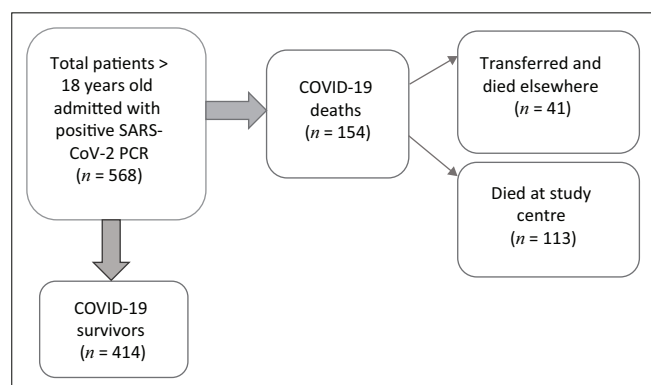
Total patients > 18 years old admitted with positive SARS-CoV-2 PCR ($n$ = 568)

COVID-19 deaths ($n$ = 154)

Transferred and died elsewhere ($n$ = 41)

Died at study centre ($n$ = 113)

COVID-19 survivors ($n$ = 414)